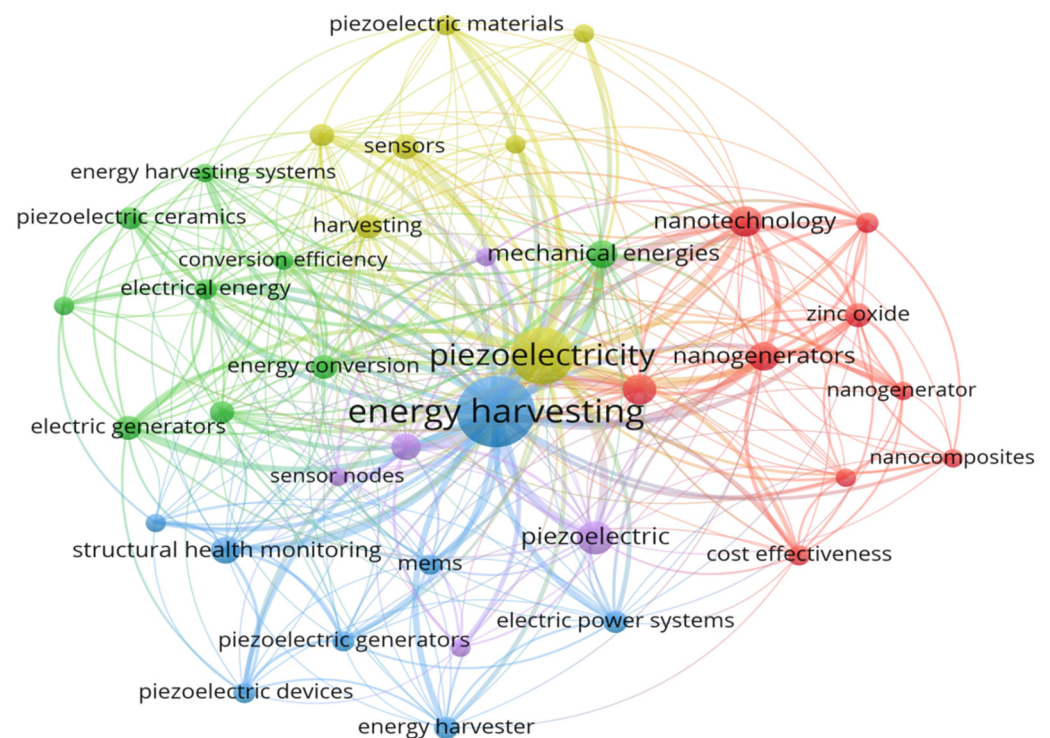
piezoelectric materials

sensors

energy harvesting systems

piezoelectric ceramics

harvesting

nanotechnology

conversion efficiency

mechanical energies

electrical energy

zinc oxide

piezoelectricity

energy conversion

nanogenerators

nanogenerator

energy harvesting

electric generators

nanocomposites

sensor nodes

piezoelectric

structural health monitoring

mems

cost effectiveness

electric power systems

piezoelectric generators

piezoelectric devices

energy harvester